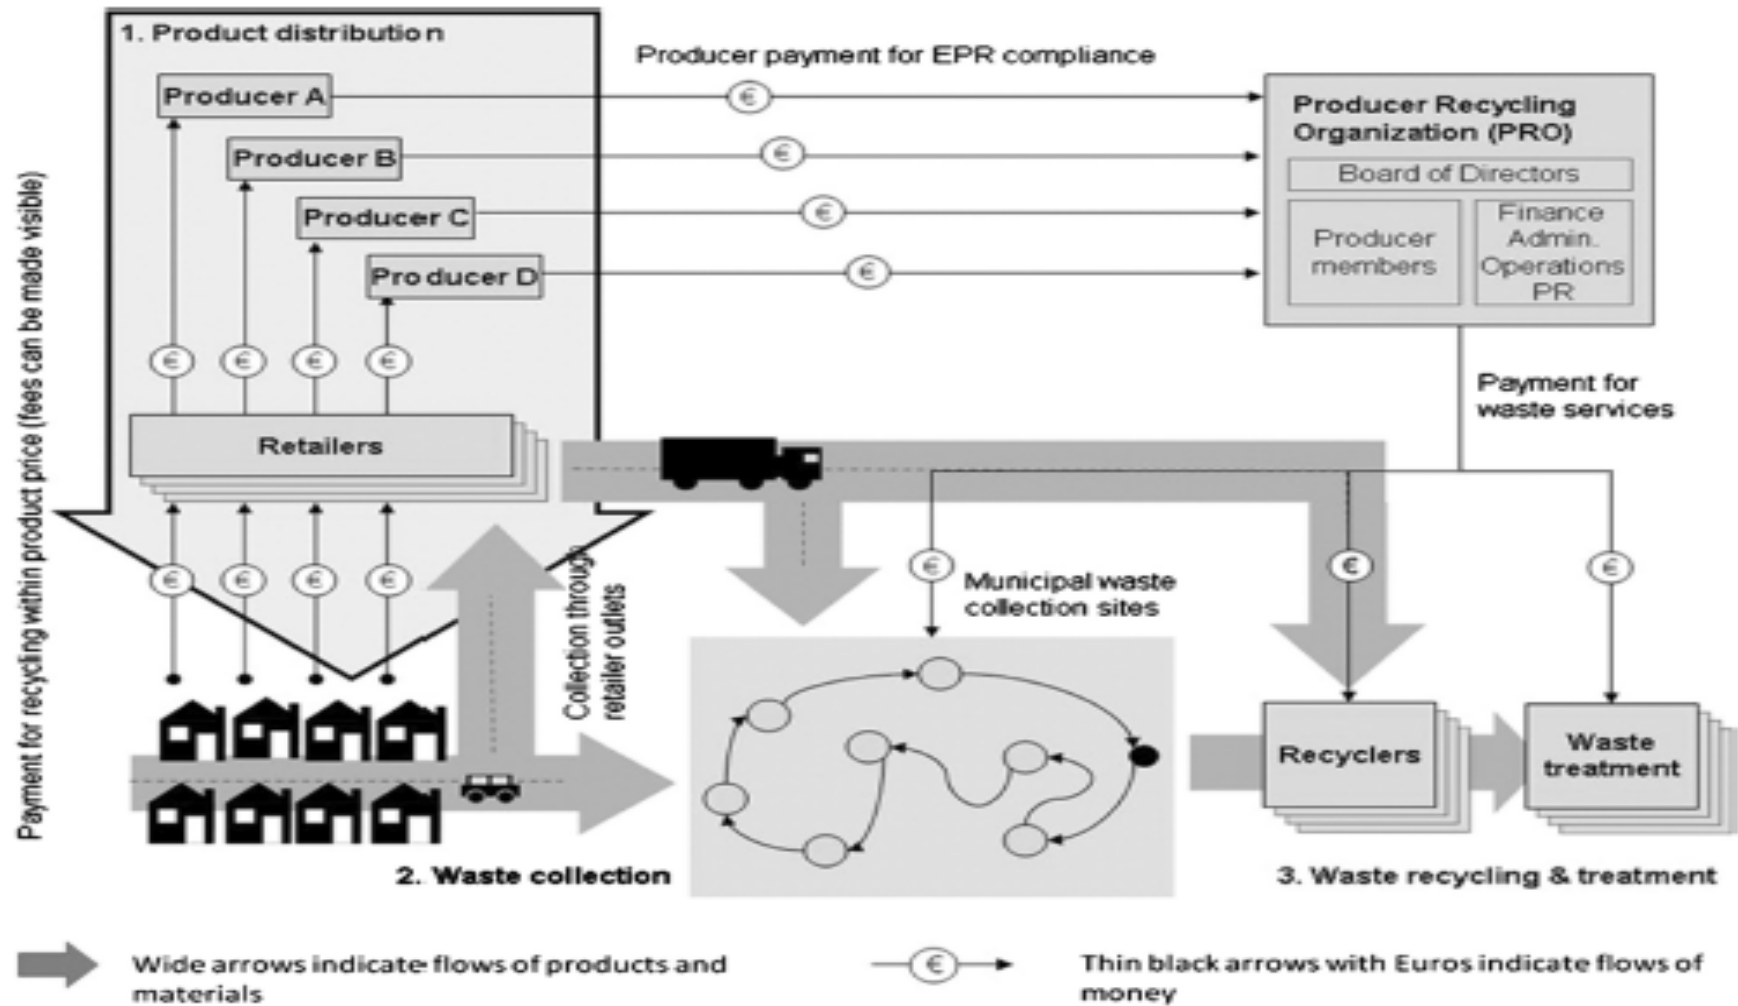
1. Product distributio n

Producer payment for EPR compliance

Producer A
€
Producer B
€
Producer C
€
Pro ducer D
€

Producer Recycling Organization (PRO)
Board of Directors
Producer members
Finance Admin. Operations PR

Payment for recycling within product price (fees can be made visible)

€ € € €

Retailers

€ € € €

Payment for waste services

Collection through retailer outlets

€
Municipal waste collection sites

€ €

Recyclers
Waste treatment

2. Waste collection
3. Waste recycling & treatment

Wide arrows indicate flows of products and materials

€

Thin black arrows with Euros indicate flows of money